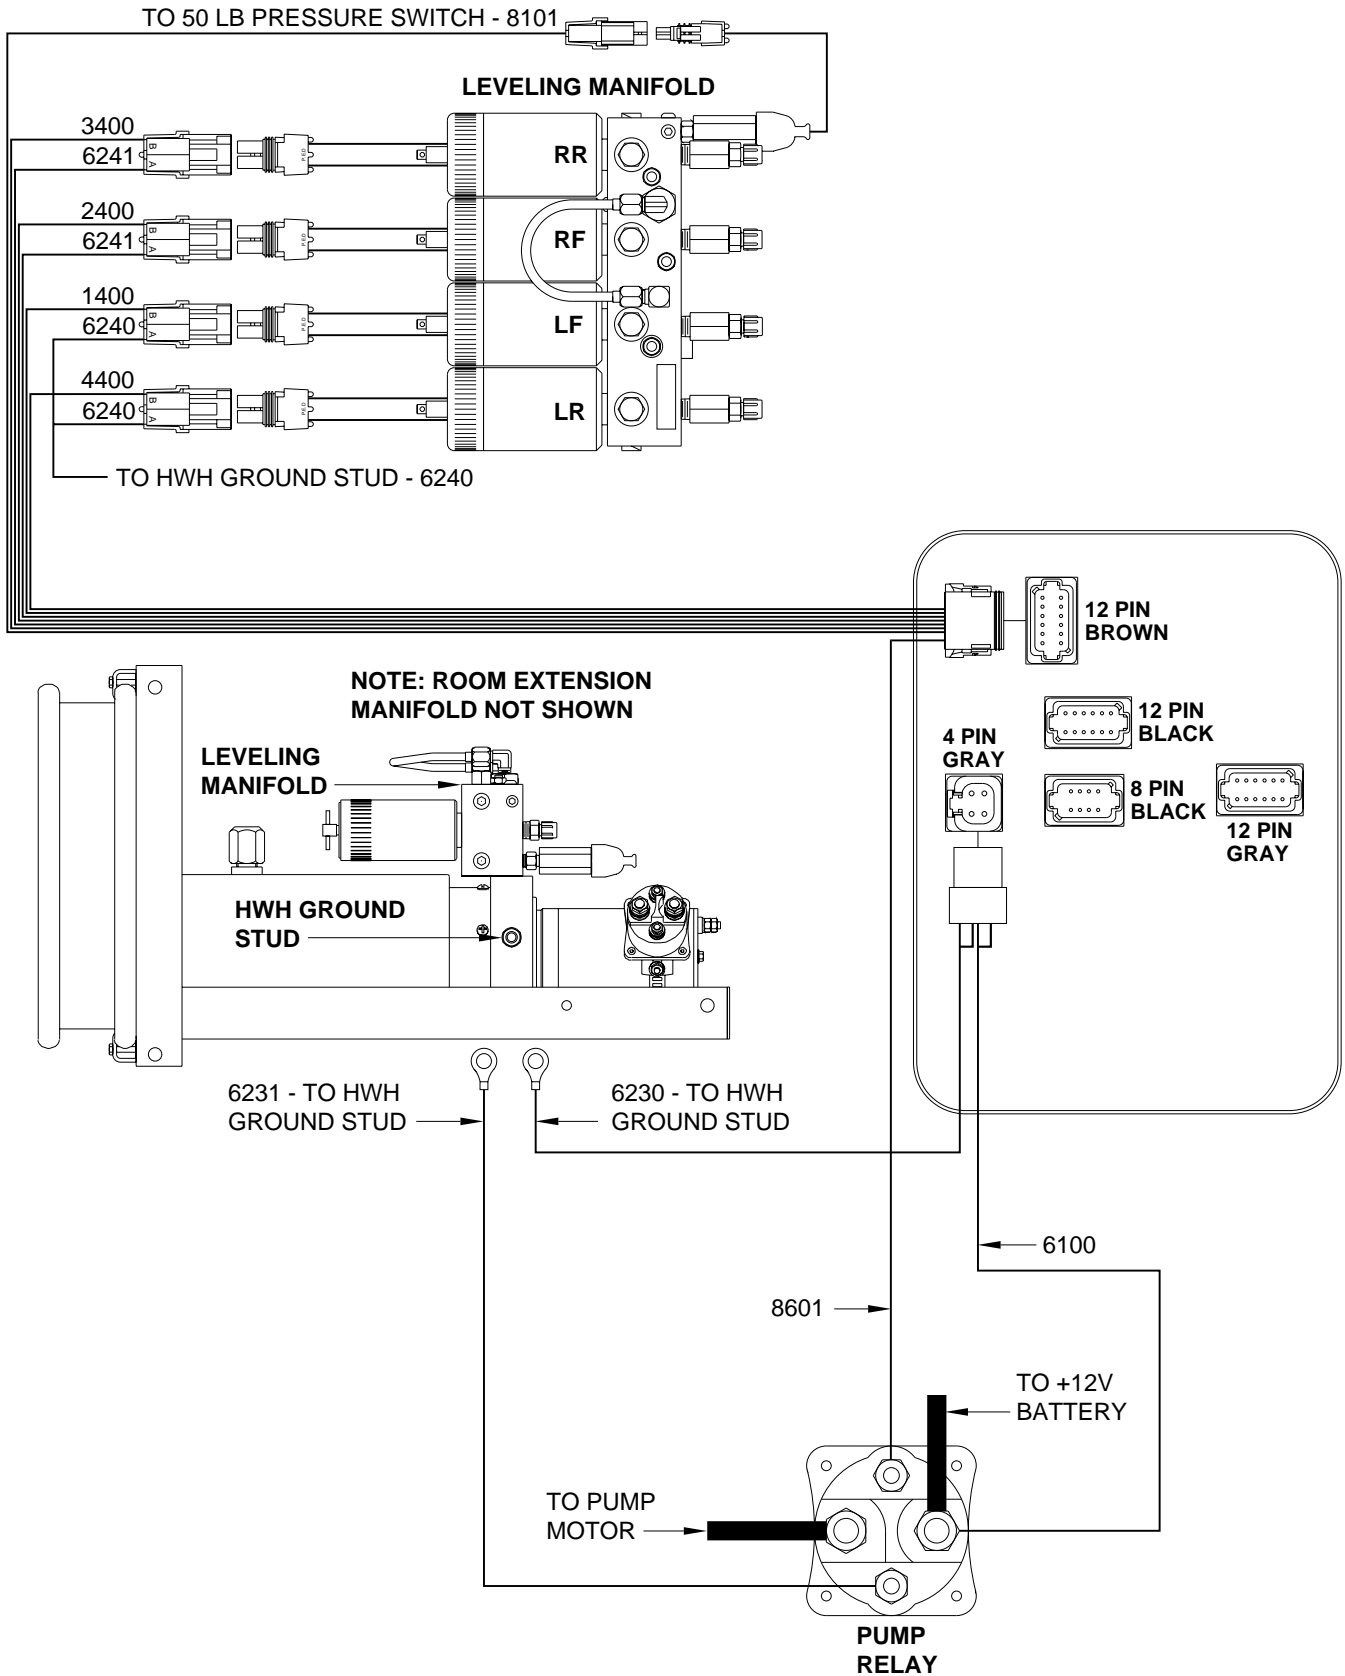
TO 50 LB PRESSURE SWITCH - 8101

LEVELING MANIFOLD

3400
6241

RR

2400
6241

RF

1400
6240

LF

4400
6240

LR

TO HWH GROUND STUD - 6240

12 PIN BROWN

NOTE: ROOM EXTENSION MANIFOLD NOT SHOWN

12 PIN BLACK

4 PIN GRAY

LEVELING MANIFOLD

8 PIN BLACK

12 PIN GRAY

HWH GROUND STUD

6231 - TO HWH GROUND STUD

6230 - TO HWH GROUND STUD

6100

8601

TO +12V BATTERY

TO PUMP MOTOR

PUMP RELAY